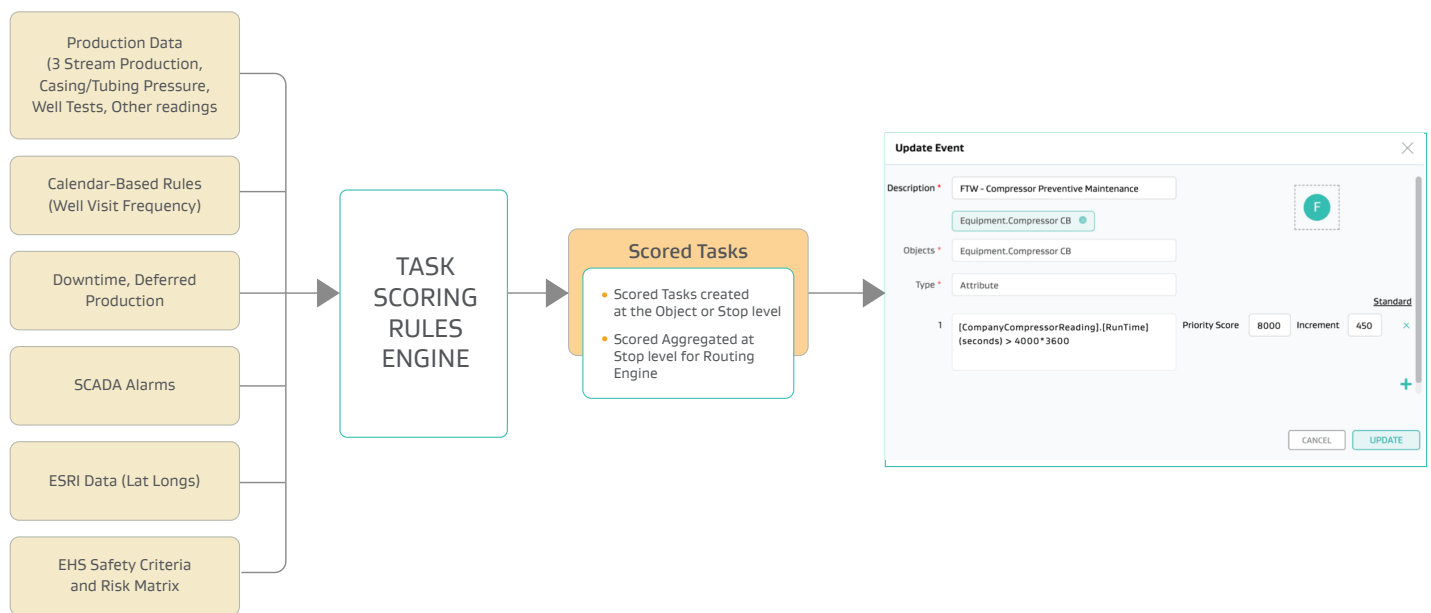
Production Data (3 Stream Production, Casing/Tubing Pressure, Well Tests, Other readings

Calendar-Based Rules (Well Visit Frequency)

Downtime, Deferred Production

SCADA Alarms

ESRI Data (Lat Longs)

EHS Safety Criteria and Risk Matrix

TASK SCORING RULES ENGINE

Scored Tasks

- Scored Tasks created at the Object or Stop level
- Scored Aggregated at Stop level for Routing Engine

Update Event

Description * FTW - Compressor Preventive Maintenance

Equipment.Compressor CB

F

Objects * Equipment.Compressor CB

Type * Attribute

Standard

1 [CompanyCompressorReading].[RunTime] (seconds) > 4000*3600 Priority Score 8000 Increment 450 ×

+

CANCEL UPDATE